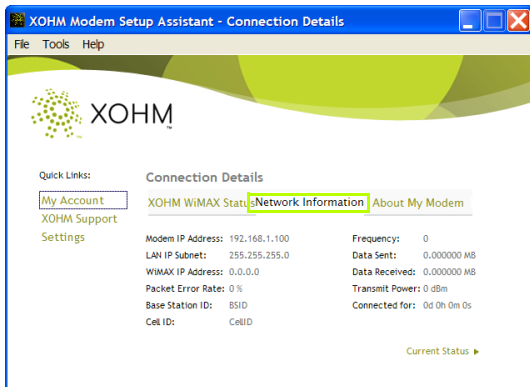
XOHM Modem Setup Assistant - Connection Details

File Tools Help

XOHM™

Quick Links:

My Account
XOHM Support
Settings

Connection Details

XOHM WiMAX Status | Network Information | About My Modem

| | | | |
|---|---|---|---|
| Modem IP Address: | 192.168.1.100 | Frequency: | 0 |
| LAN IP Subnet: | 255.255.255.0 | Data Sent: | 0.000000 MB |
| WiMAX IP Address: | 0.0.0.0 | Data Received: | 0.000000 MB |
| Packet Error Rate: | 0 % | Transmit Power: | 0 dBm |
| Base Station ID: | BSID | Connected for: | 0d 0h 0m 0s |
| Cell ID: | CellID | | |

Current Status ▸